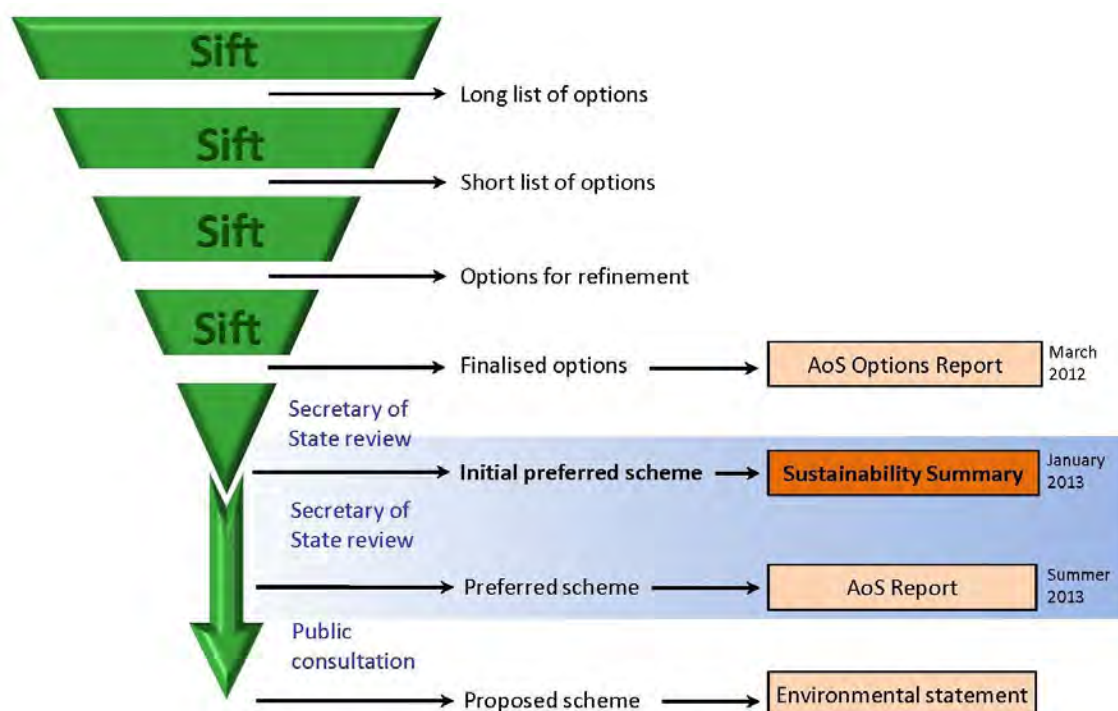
Sift

Long list of options

Sift

Short list of options

Sift

Options for refinement

Sift

Finalised options

AoS Options Report

March 2012

Secretary of State review

Initial preferred scheme

Sustainability Summary

January 2013

Secretary of State review

Preferred scheme

AoS Report

Summer 2013

Public consultation

Proposed scheme

Environmental statement